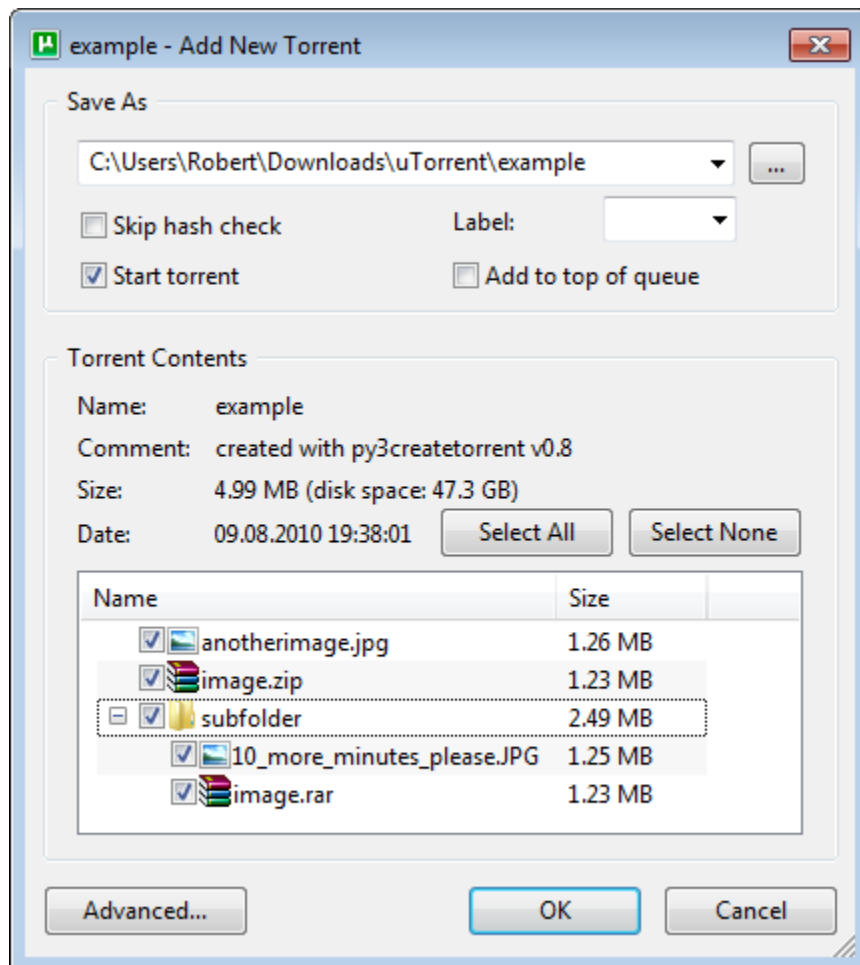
example - Add New Torrent

Save As

C:\Users\Robert\Downloads\uTorrent\example

...

Skip hash check

Label:

Start torrent

Add to top of queue

Torrent Contents

Name: example

Comment: created with py3createtorrent v0.8

Size: 4.99 MB (disk space: 47.3 GB)

Date: 09.08.2010 19:38:01

Select All

Select None

| Name | Size |
|---|---|
| anotherimage.jpg | 1.26 MB |
| image.zip | 1.23 MB |
| subfolder | 2.49 MB |
| 10_more_minutes_please.JPG | 1.25 MB |
| image.rar | 1.23 MB |

Advanced...

OK

Cancel